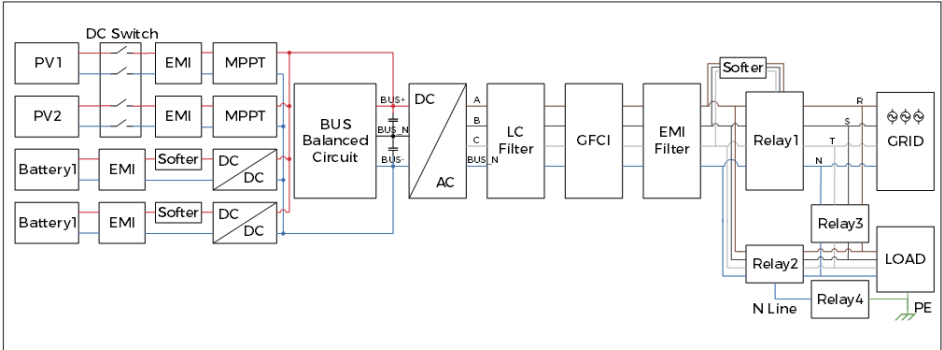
DC Switch

PV1

EMI

MPPT

PV2

EMI

MPPT

Battery1

EMI

Softer

DC

DC

Battery1

EMI

Softer

DC

DC

BUS Balanced Circuit

BUS+

BUS_N

BUS-

DC

AC

A

B

C

BUS_N

LC Filter

GFCI

EMI Filter

Softer

Relay1

R

S

T

N

GRID

Relay3

Relay2

LOAD

N Line

Relay4

PE